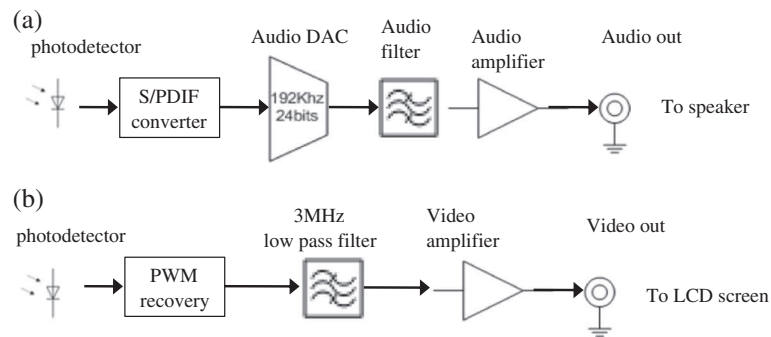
(a)
photodetector
S/PDIF converter
Audio DAC
192Khz 24bits
Audio filter
Audio amplifier
Audio out
To speaker

(b)
photodetector
PWM recovery
3MHz low pass filter
Video amplifier
Video out
To LCD screen